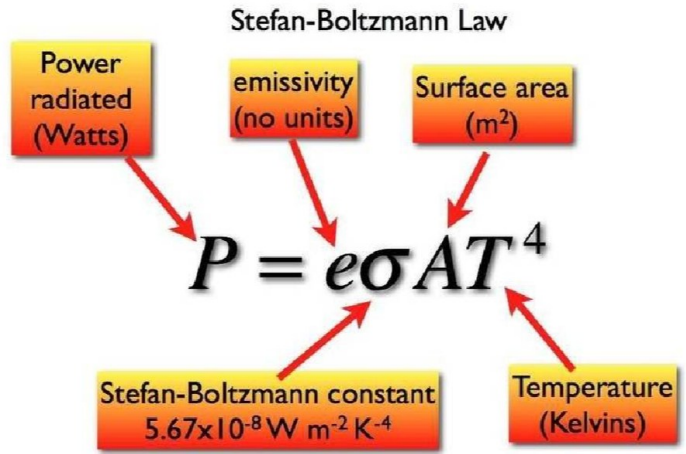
Stefan-Boltzmann Law

Power radiated (Watts)

emissivity (no units)

Surface area ($m^2$)

$P = e\sigma AT^4$

Stefan-Boltzmann constant $5.67 \times 10^{-8}$ W $m^{-2}$ $K^{-4}$

Temperature (Kelvins)